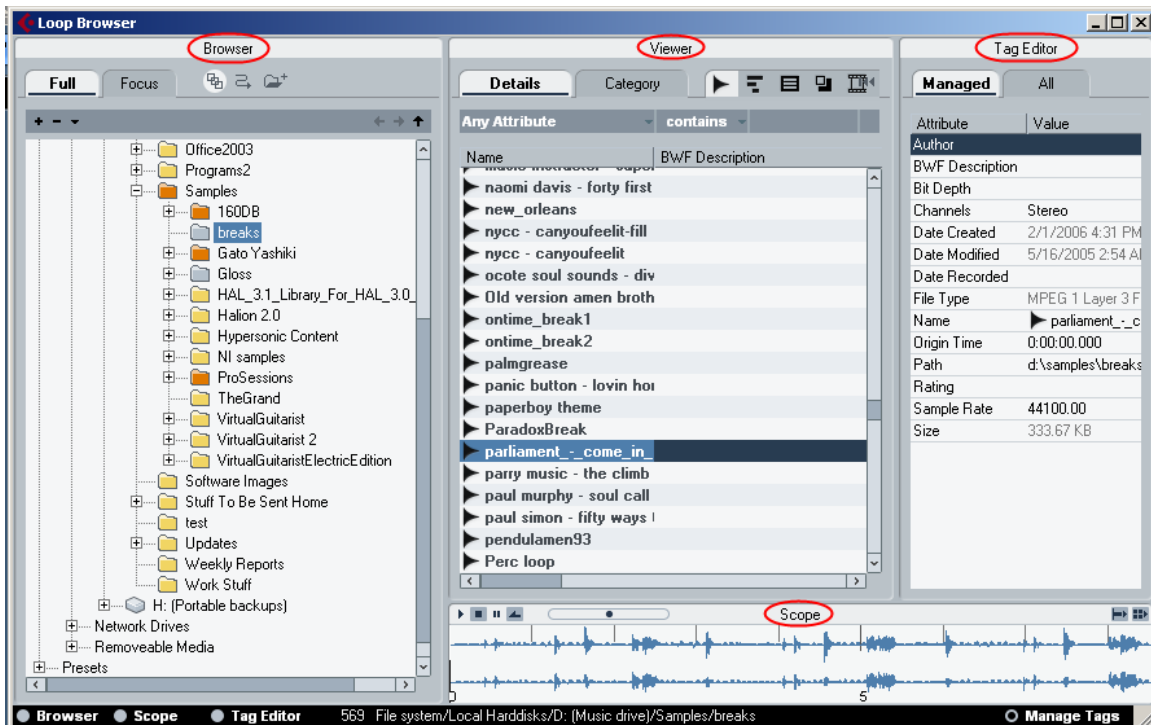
Loop Browser

Browser

Full Focus

Office2003
Programs2
Samples
160DB
breaks
Gato Yashiki
Gloss
HAL_3.1_Library_For_HAL_3.0_
Halion 2.0
Hypersonic Content
NI samples
ProSessions
TheGrand
VirtualGuitarist
VirtualGuitarist 2
VirtualGuitaristElectricEdition
Software Images
Stuff To Be Sent Home
test
Updates
Weekly Reports
Work Stuff
H: (Portable backups)
Network Drives
Removeable Media
Presets

Viewer

Details Category

Any Attribute contains

| Name | BWF Description |
|---|---|
| naomi davis - forty first | |
| new_orleans | |
| nycc - canyoufeelit-fill | |
| nycc - canyoufeelit | |
| ocote soul sounds - div | |
| Old version amen broth | |
| ontime_break1 | |
| ontime_break2 | |
| palmgrease | |
| panic button - lovin hoi | |
| paperboy theme | |
| ParadoxBreak | |
| parliament_-_come_in_ | |
| parry music - the climb | |
| paul murphy - soul call | |
| paul simon - fifty ways | |
| pendulamen93 | |
| Perc loop | |

Tag Editor

Managed All

| Attribute | Value |
|---|---|
| Author | |
| BWF Description | |
| Bit Depth | |
| Channels | Stereo |
| Date Created | 2/1/2006 4:31 PM |
| Date Modified | 5/16/2005 2:54 A |
| Date Recorded | |
| File Type | MPEG 1 Layer 3 F |
| Name | parliament_-_c |
| Origin Time | 0:00:00.000 |
| Path | d:\samples\breaks |
| Rating | |
| Sample Rate | 44100.00 |
| Size | 333.67 KB |

Scope

5

Browser Scope Tag Editor 569 File system/Local Harddisks/D: (Music drive)/Samples/breaks Manage Tags